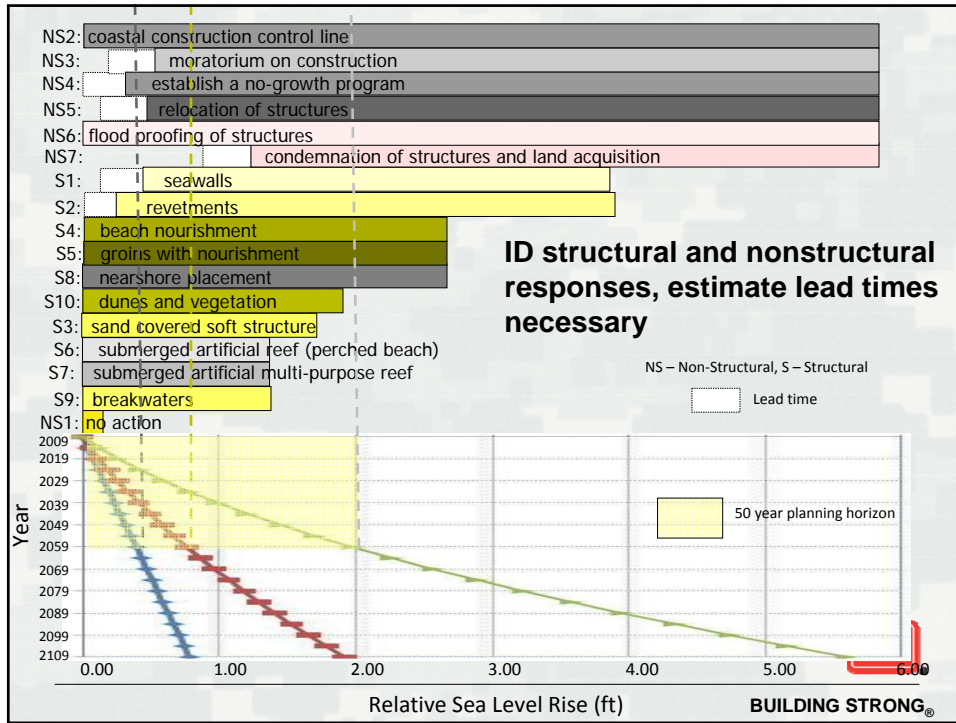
NS2: coastal construction control line
NS3: moratorium on construction
NS4: establish a no-growth program
NS5: relocation of structures
NS6: flood proofing of structures
NS7: condemnation of structures and land acquisition
S1: seawalls
S2: revetments
S4: beach nourishment
S5: groins with nourishment
S8: nearshore placement
S10: dunes and vegetation
S3: sand covered soft structure
S6: submerged artificial reef (perched beach)
S7: submerged artificial multi-purpose reef
S9: breakwaters
NS1: no action

ID structural and nonstructural responses, estimate lead times necessary

NS – Non-Structural, S – Structural

Lead time

50 year planning horizon

Year

2009
2019
2029
2039
2049
2059
2069
2079
2089
2099
2109

0.00
1.00
2.00
3.00
4.00
5.00
6.00

Relative Sea Level Rise (ft)

BUILDING STRONG®